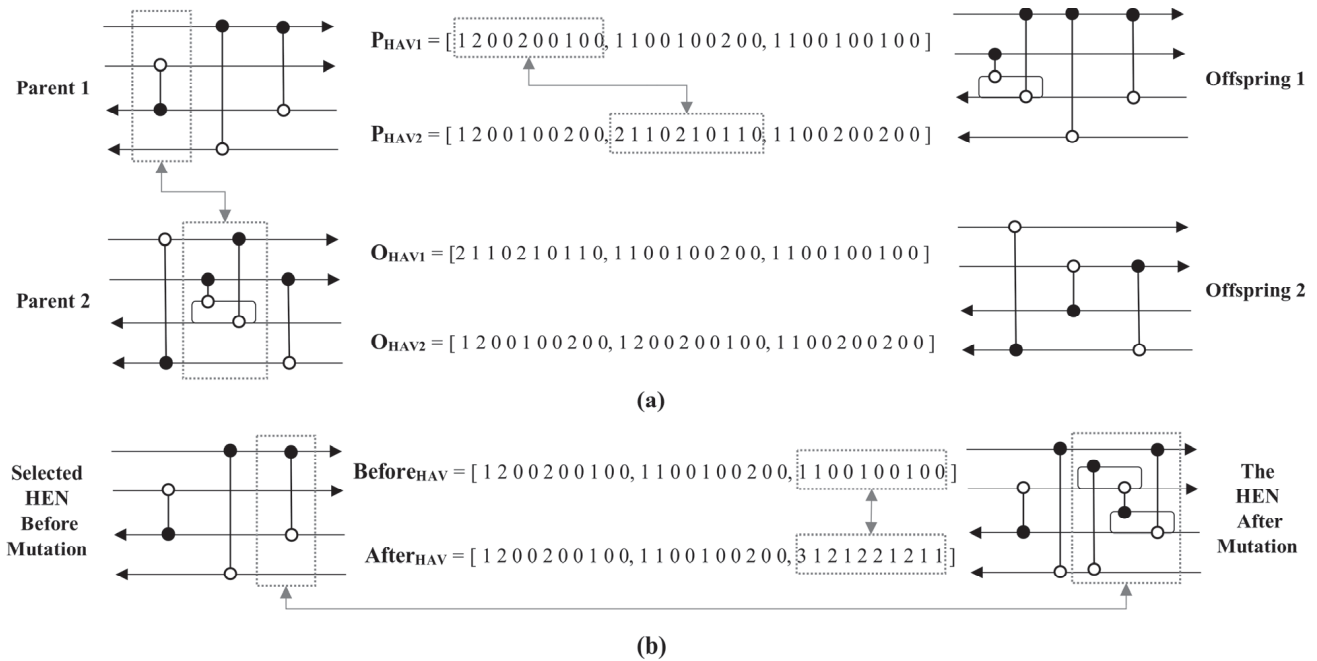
Parent 1

$P_{HAV1}$ = [ 1 2 0 0 2 0 0 1 0 0, 1 1 0 0 1 0 0 2 0 0, 1 1 0 0 1 0 0 1 0 0 ]

$P_{HAV2}$ = [ 1 2 0 0 1 0 0 2 0 0, 2 1 1 0 2 1 0 1 1 0, 1 1 0 0 2 0 0 2 0 0 ]

Offspring 1

Parent 2

$O_{HAV1}$ = [2 1 1 0 2 1 0 1 1 0, 1 1 0 0 1 0 0 2 0 0, 1 1 0 0 1 0 0 1 0 0 ]

$O_{HAV2}$ = [ 1 2 0 0 1 0 0 2 0 0, 1 2 0 0 2 0 0 1 0 0, 1 1 0 0 2 0 0 2 0 0 ]

Offspring 2

(a)

Selected HEN Before Mutation

$Before_{HAV}$ = [ 1 2 0 0 2 0 0 1 0 0, 1 1 0 0 1 0 0 2 0 0, 1 1 0 0 1 0 0 1 0 0 ]

$After_{HAV}$ = [ 1 2 0 0 2 0 0 1 0 0, 1 1 0 0 1 0 0 2 0 0, 3 1 2 1 2 2 1 2 1 1 ]

The HEN After Mutation

(b)